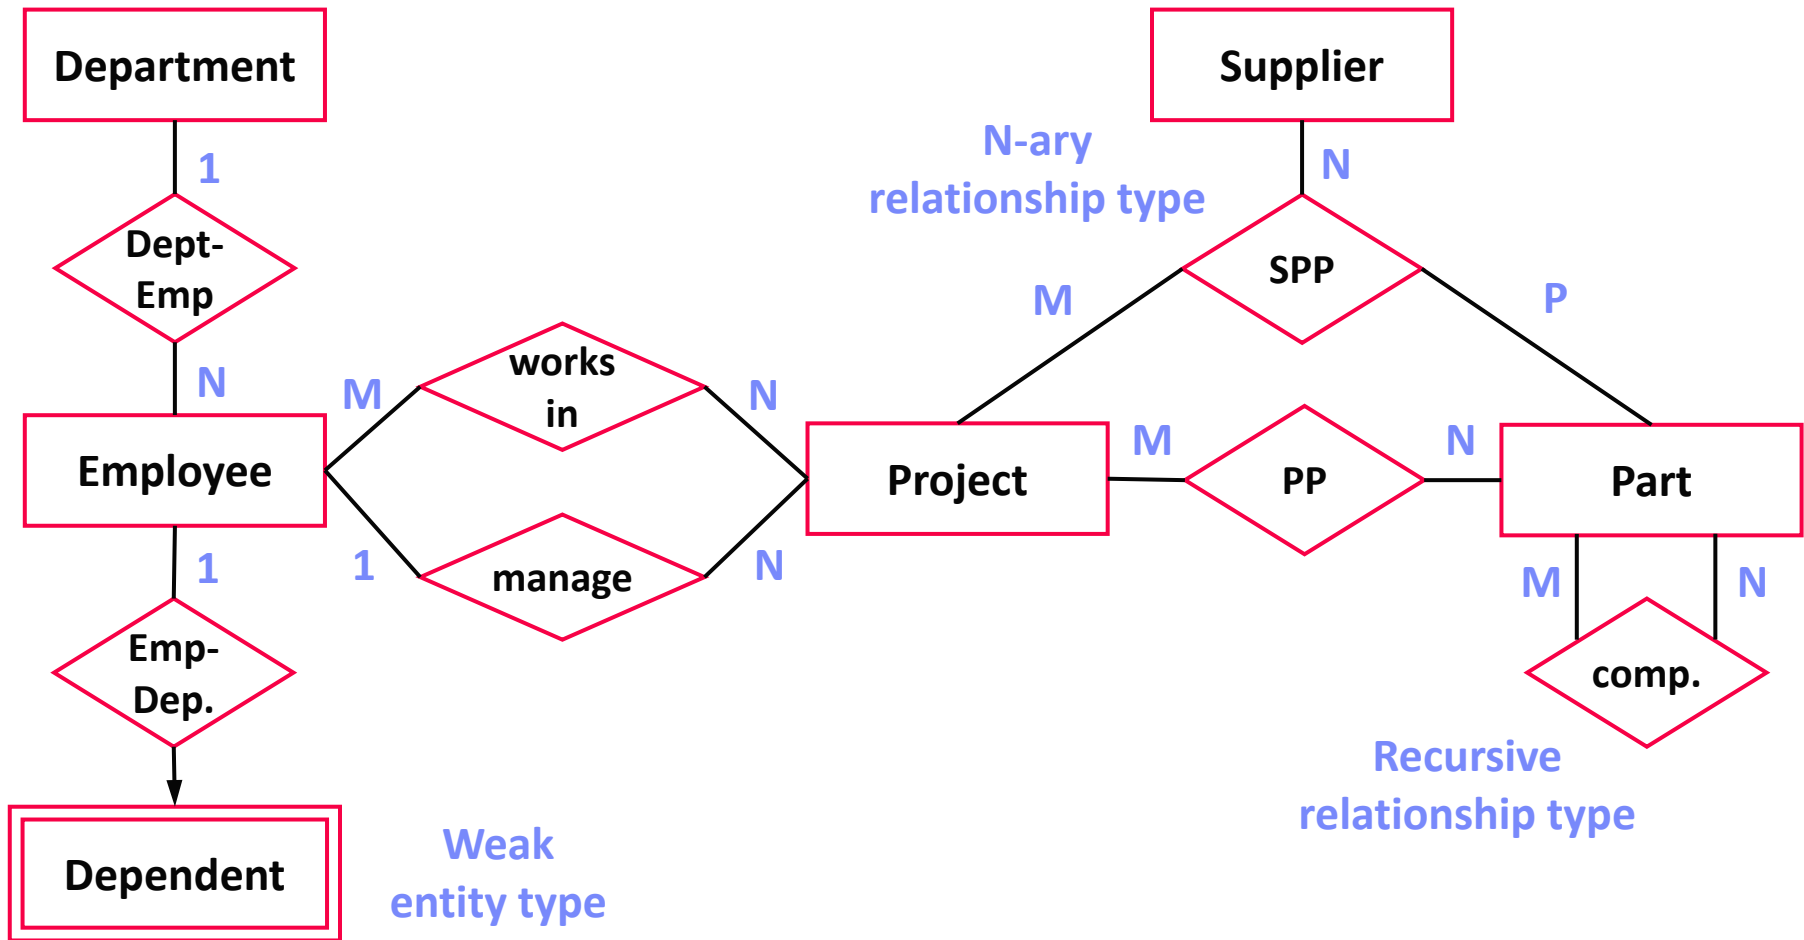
Department

1

Dept-Emp

N

Employee

1

Emp-Dep.

Dependent

Weak entity type

M

works in

N

1

manage

N

Project

N-ary relationship type

Supplier

N

SPP

M

P

M

PP

N

Part

M

N

comp.

Recursive relationship type